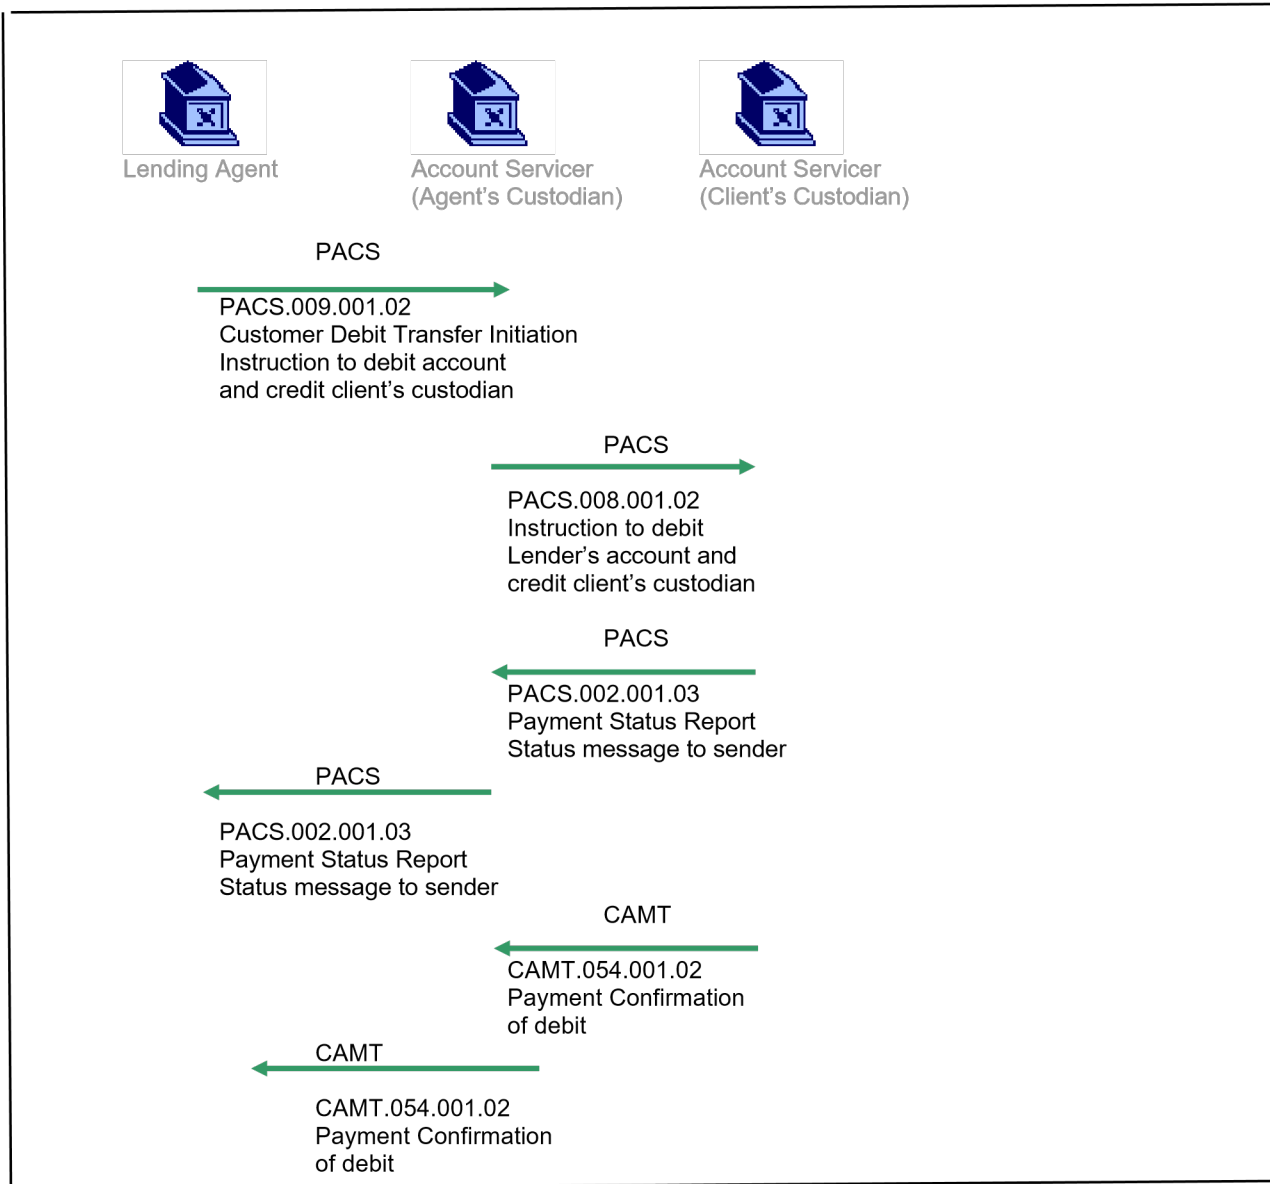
Lending Agent

Account Servicer
(Agent's Custodian)

Account Servicer
(Client's Custodian)

PACS

PACS.009.001.02
Customer Debit Transfer Initiation
Instruction to debit account
and credit client's custodian

PACS

PACS.008.001.02
Instruction to debit
Lender's account and
credit client's custodian

PACS

PACS.002.001.03
Payment Status Report
Status message to sender

PACS

PACS.002.001.03
Payment Status Report
Status message to sender

CAMT

CAMT.054.001.02
Payment Confirmation
of debit

CAMT

CAMT.054.001.02
Payment Confirmation
of debit